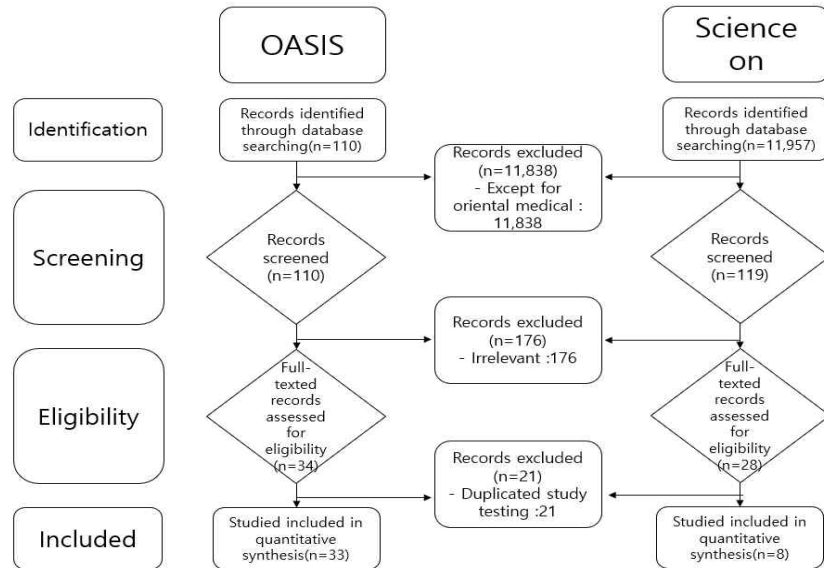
OASIS

Science on

Identification

Records identified through database searching(n=110)

Records identified through database searching(n=11,957)

Records excluded (n=11,838) - Except for oriental medical : 11,838

Screening

Records screened (n=110)

Records screened (n=119)

Records excluded (n=176) - Irrelevant :176

Eligibility

Full-texted records assessed for eligibility (n=34)

Full-texted records assessed for eligibility (n=28)

Records excluded (n=21) - Duplicated study testing :21

Included

Studied included in quantitative synthesis(n=33)

Studied included in quantitative synthesis(n=8)